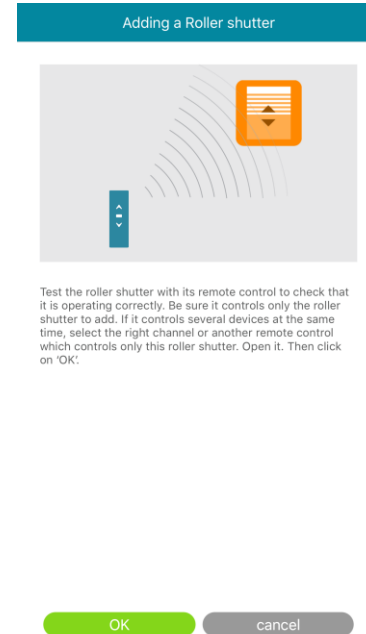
Adding a Roller shutter

Test the roller shutter with its remote control to check that it is operating correctly. Be sure it controls only the roller shutter to add. If it controls several devices at the same time, select the right channel or another remote control which controls only this roller shutter. Open it. Then click on 'OK'.

OK

cancel